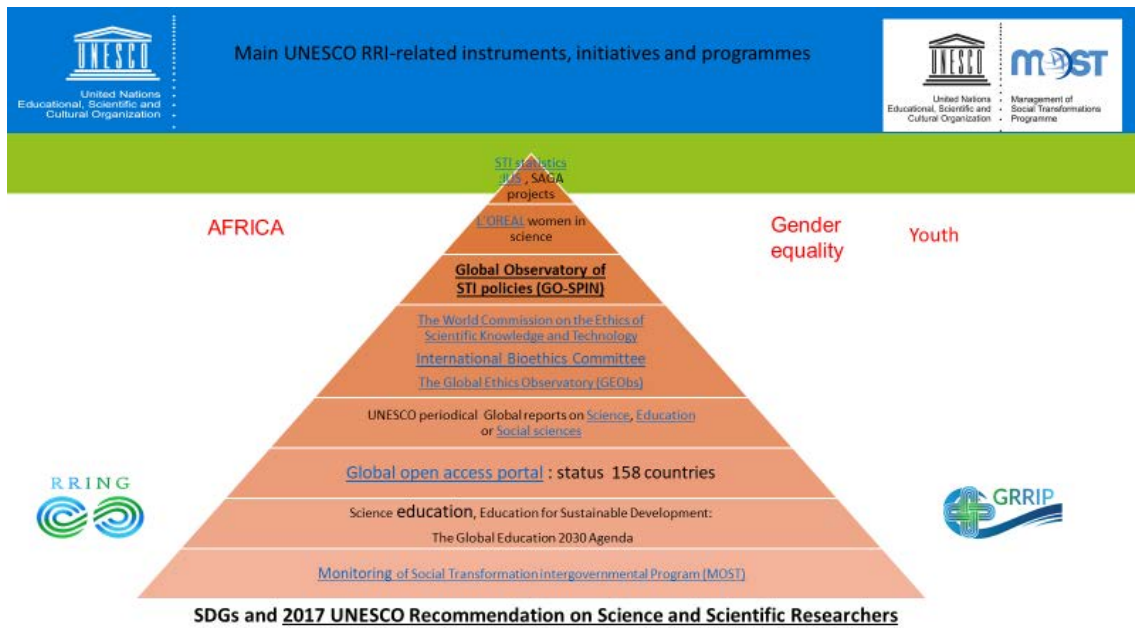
UNESCO
United Nations Educational, Scientific and Cultural Organization

Main UNESCO RRI-related instruments, initiatives and programmes

UNESCO
United Nations Educational, Scientific and Cultural Organization
MOST
Management of Social Transformations Programme

STI statistics
UIS, SAGA projects

L'OREAL women in science

Global Observatory of STI policies (GO-SPIN)

The World Commission on the Ethics of Scientific Knowledge and Technology
International Bioethics Committee
The Global Ethics Observatory (GEObs)

UNESCO periodical Global reports on Science, Education or Social sciences

Global open access portal : status 158 countries

Science education, Education for Sustainable Development:
The Global Education 2030 Agenda

Monitoring of Social Transformation intergovernmental Program (MOST)

AFRICA

Gender equality

Youth

RRING

GRRIP

SDGs and 2017 UNESCO Recommendation on Science and Scientific Researchers